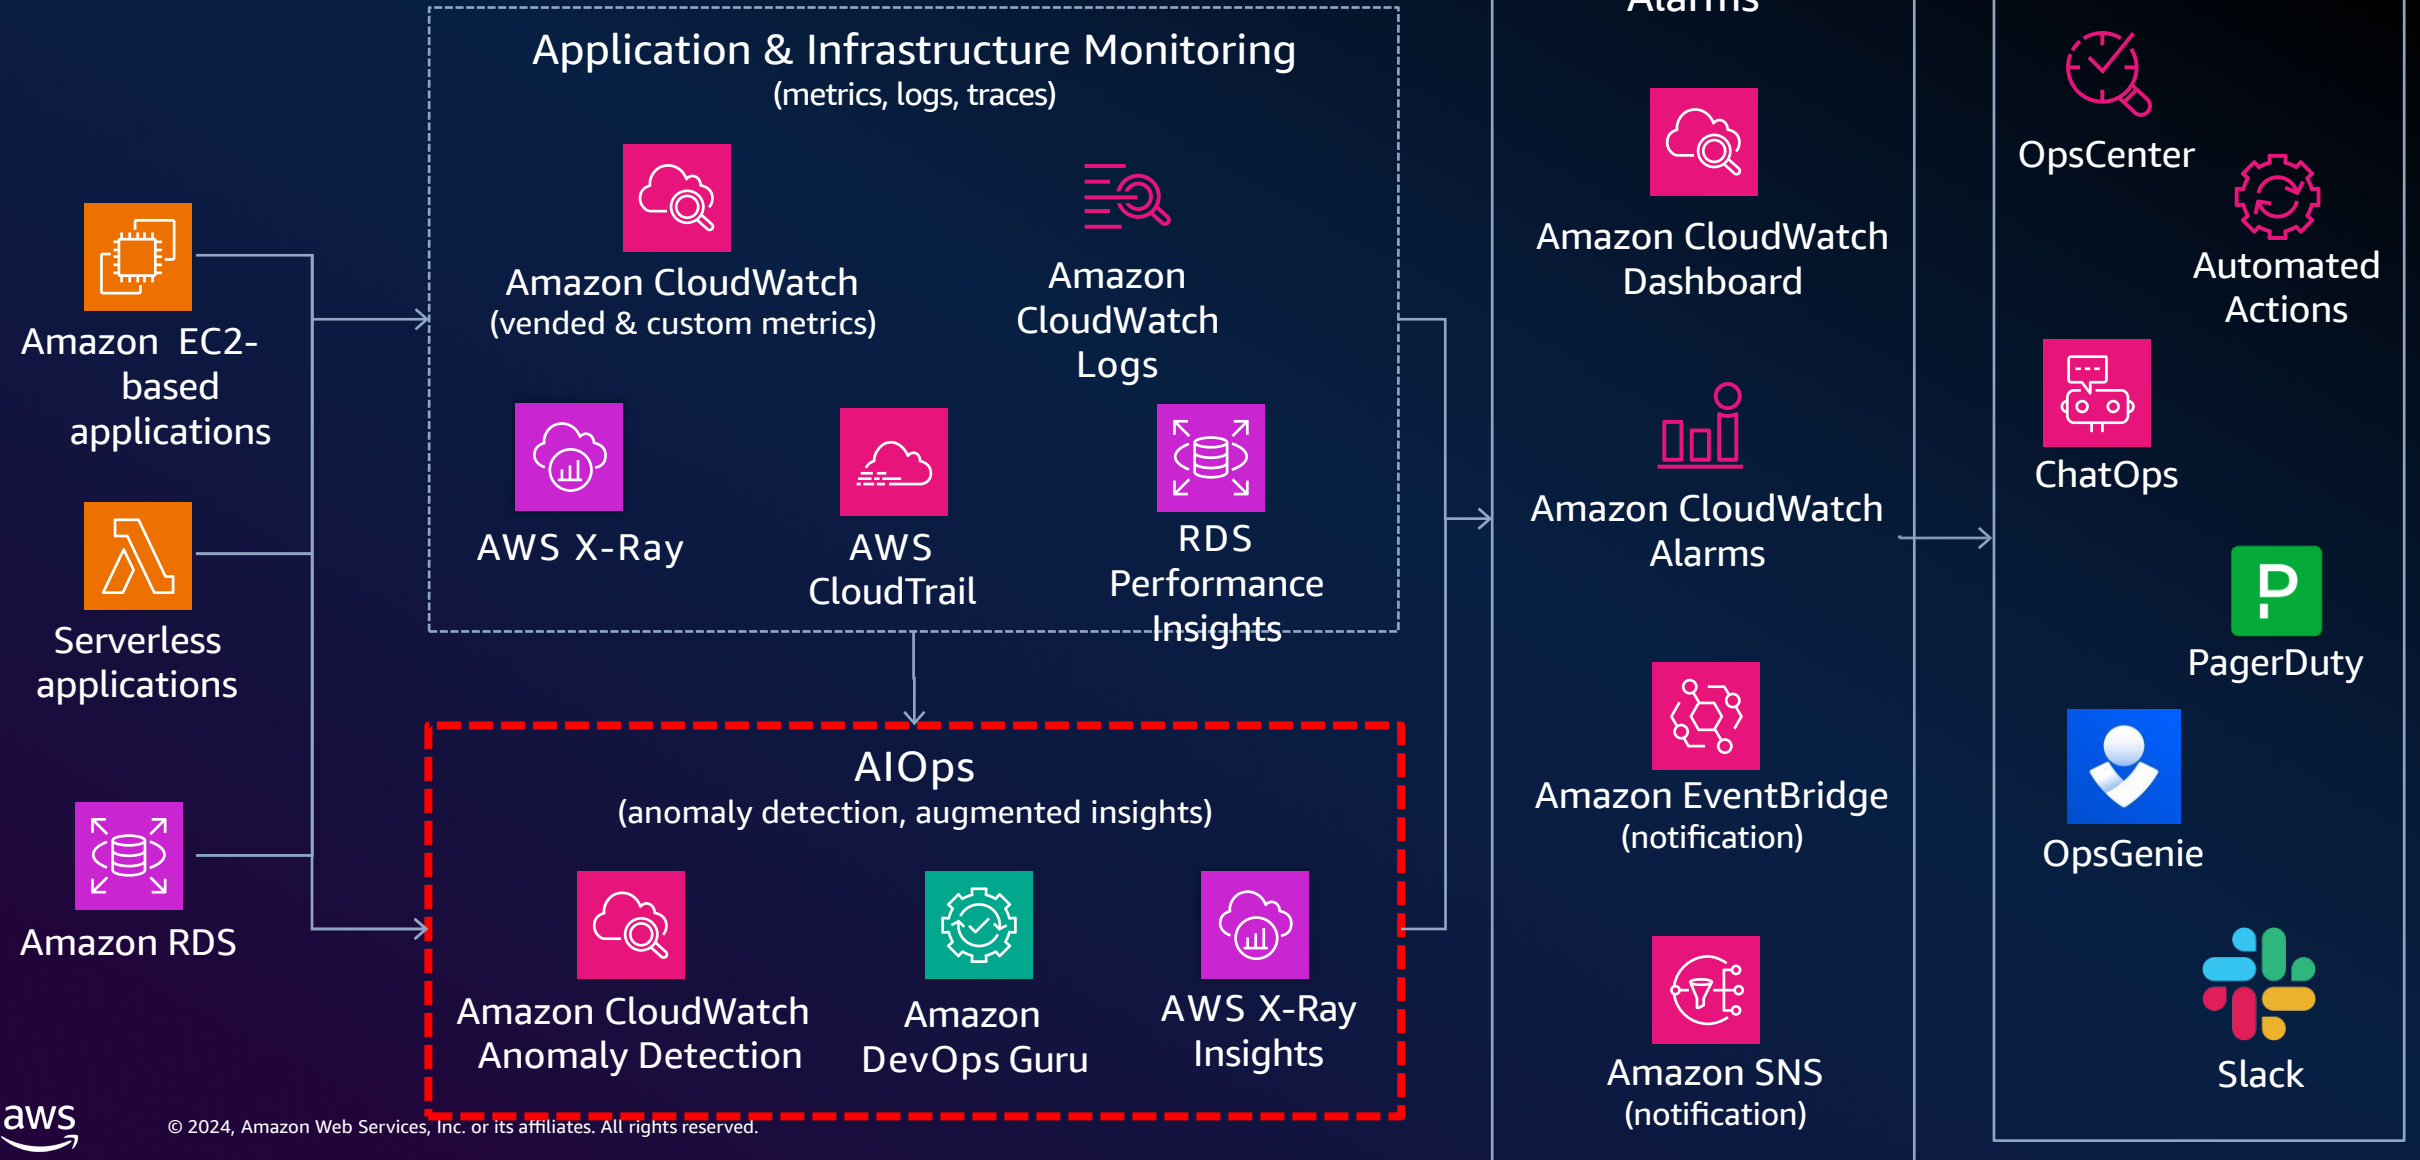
Amazon EC2-based applications

Serverless applications

Amazon RDS

Application & Infrastructure Monitoring
(metrics, logs, traces)

Amazon CloudWatch
(vended & custom metrics)

Amazon CloudWatch Logs

AWS X-Ray

AWS CloudTrail

RDS Performance Insights

AIOps
(anomaly detection, augmented insights)

Amazon CloudWatch Anomaly Detection

Amazon DevOps Guru

AWS X-Ray Insights

Alarms

Amazon CloudWatch Dashboard

Amazon CloudWatch Alarms

Amazon EventBridge
(notification)

Amazon SNS
(notification)

OpsCenter

Automated Actions

ChatOps

PagerDuty

OpsGenie

Slack

aws

© 2024, Amazon Web Services, Inc. or its affiliates. All rights reserved.